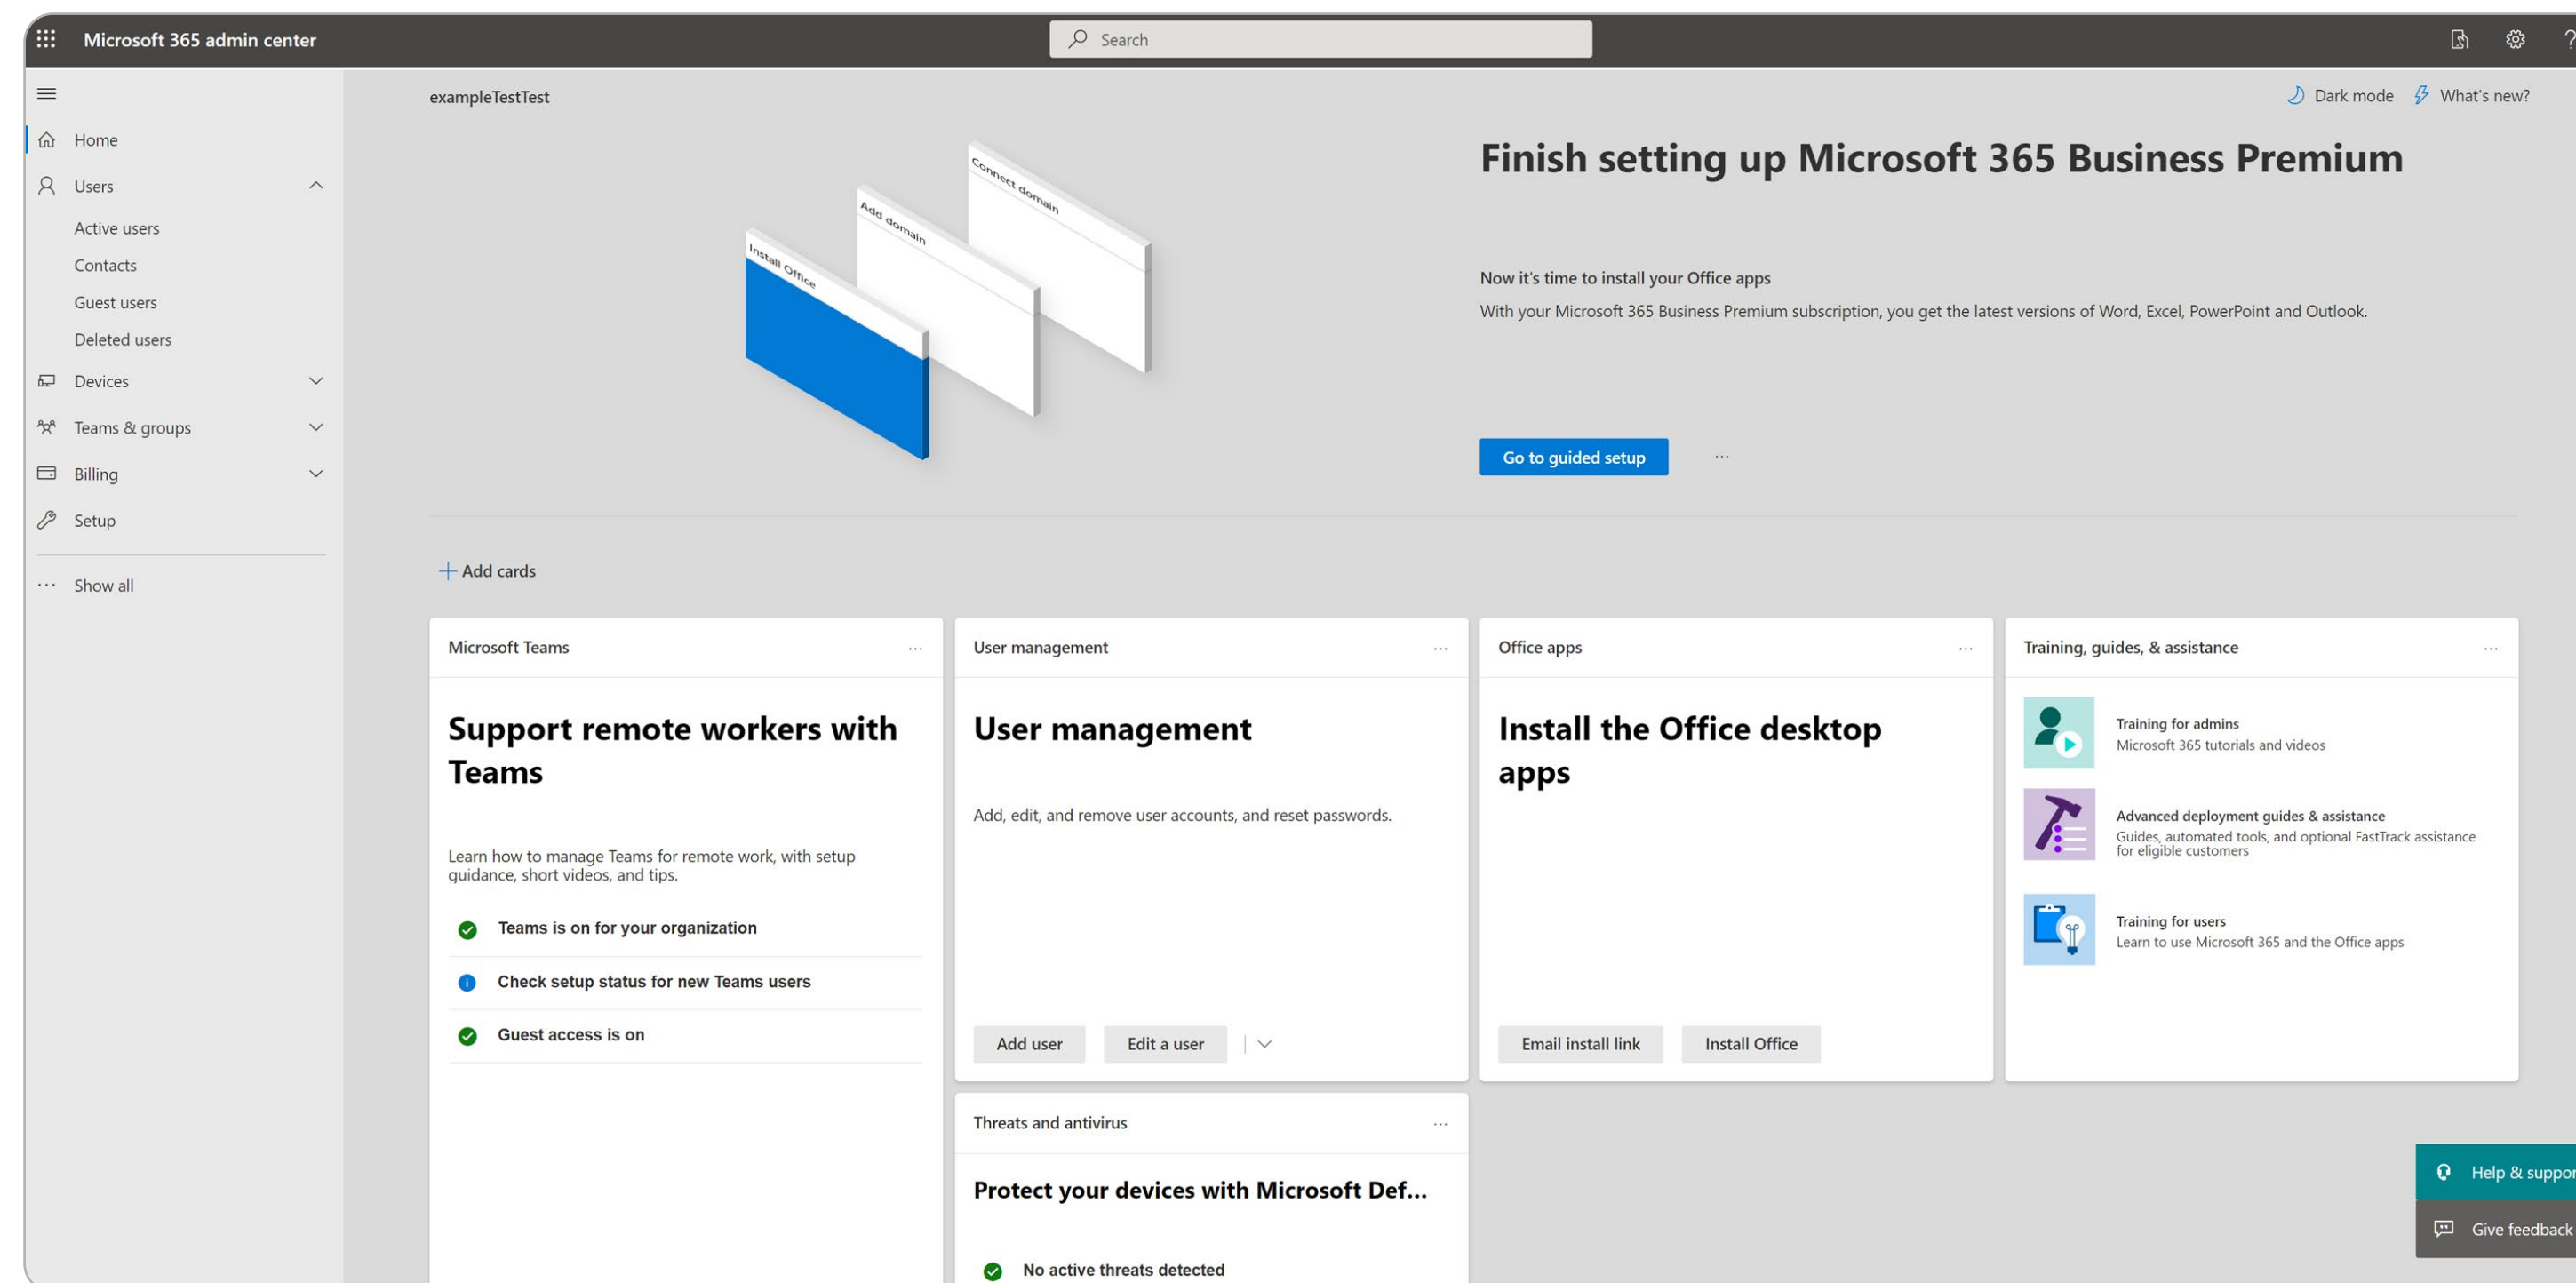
Microsoft 365 admin center

Search

Home

Users

Active users

Contacts

Guest users

Deleted users

Devices

Teams & groups

Billing

Setup

Show all

exampleTestTest

Dark mode

What's new?

Connect domain

Add domain

Install Office

Finish setting up Microsoft 365 Business Premium

Now it's time to install your Office apps

With your Microsoft 365 Business Premium subscription, you get the latest versions of Word, Excel, PowerPoint and Outlook.

Go to guided setup

Add cards

Microsoft Teams

Support remote workers with Teams

Learn how to manage Teams for remote work, with setup guidance, short videos, and tips.

Teams is on for your organization

Check setup status for new Teams users

Guest access is on

User management

User management

Add, edit, and remove user accounts, and reset passwords.

Add user

Edit a user

Office apps

Install the Office desktop apps

Email install link

Install Office

Training, guides, & assistance

Training for admins
Microsoft 365 tutorials and videos

Advanced deployment guides & assistance
Guides, automated tools, and optional FastTrack assistance for eligible customers

Training for users
Learn to use Microsoft 365 and the Office apps

Threats and antivirus

Protect your devices with Microsoft Def...

No active threats detected

Help & suppo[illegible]

Give feedback